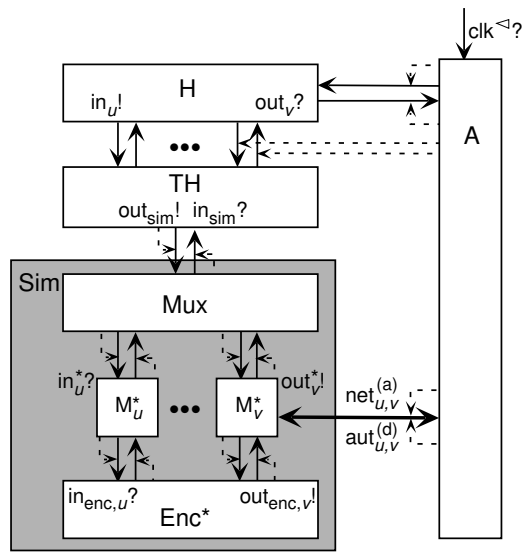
$clk^{\triangleleft}?$

H

$in_u!$ $out_v?$

A

•••

TH

$out_{sim}!$ $in_{sim}?$

Sim

Mux

$in_u^*?$

$M_u^*$ ••• $M_v^*$

$out_v^*!$

$net_{u,v}^{(a)}$

$aut_{u,v}^{(d)}$

$in_{enc,u}?$ $out_{enc,v}!$

Enc*